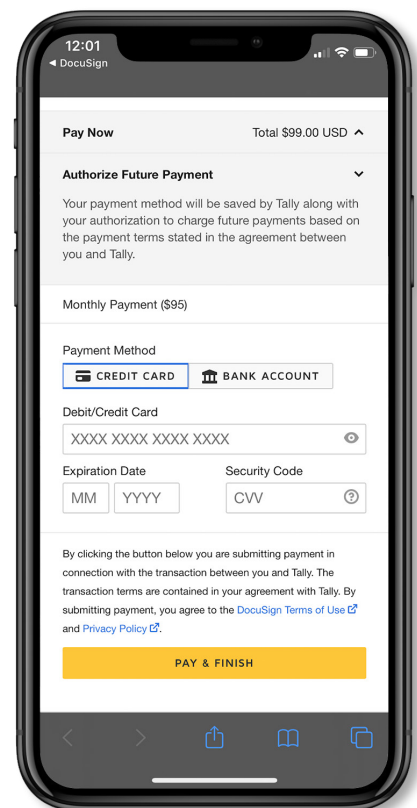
12:01
◀ DocuSign

Pay Now
Total $99.00 USD

Authorize Future Payment

Your payment method will be saved by Tally along with your authorization to charge future payments based on the payment terms stated in the agreement between you and Tally.

Monthly Payment ($95)

Payment Method
CREDIT CARD
BANK ACCOUNT

Debit/Credit Card
XXXX XXXX XXXX XXXX

Expiration Date
MM
YYYY

Security Code
CVV

By clicking the button below you are submitting payment in connection with the transaction between you and Tally. The transaction terms are contained in your agreement with Tally. By submitting payment, you agree to the DocuSign Terms of Use and Privacy Policy.

PAY & FINISH